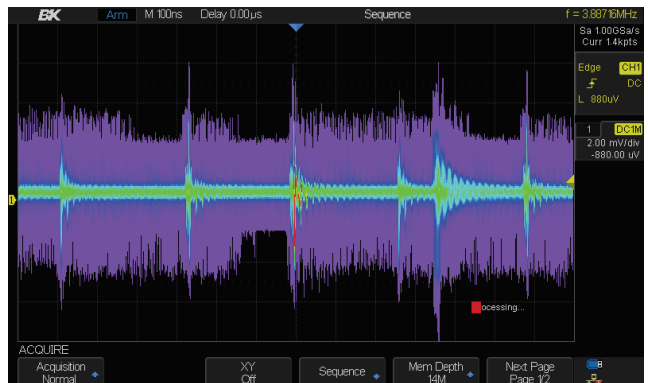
BK Arm M 100ns Delay 0.00μs Sequence f = 3.88716MHz

Sa 1.00GSa/s
Curr 1.4kpts

Edge CH1
DC
L 880uV

1 DC1M
2.00 mV/div
-880.00 uV

ocessing...

ACQUIRE

Acquisition
Normal

XY
Off

Sequence

Mem Depth
14M

Next Page
Page 1/2